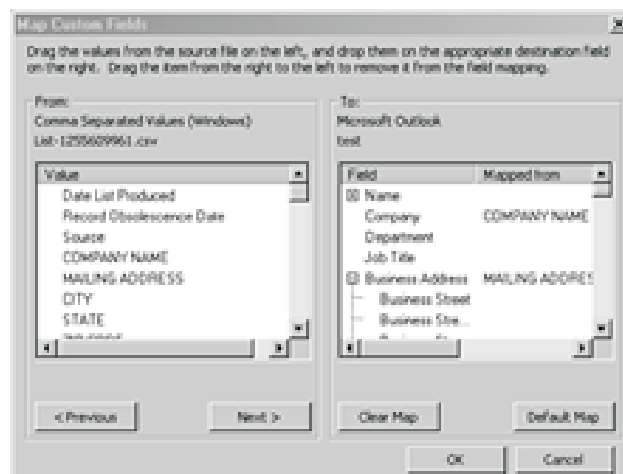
Map Custom Fields

Drag the values from the source file on the left, and drop them on the appropriate destination field on the right. Drag the item from the right to the left to remove it from the field mapping.

From:
Comma Separated Values (Windows)
List-12558609961.csv

| Value |
|---|
| Date List Produced |
| Record Obsolescence Date |
| Source |
| COMPANY NAME |
| MAILING ADDRESS |
| CITY |
| STATE |
| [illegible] |

< Previous
Next >

To:
Microsoft Outlook
test

| Field | Mapped from |
|---|---|
| Name | |
| Company | COMPANY NAME |
| Department | |
| Job Title | |
| Business Address | MAILING ADDRESS |
| Business Street | |
| Business Stre... | |
| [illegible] | |

Clear Map
Default Map

OK
Cancel